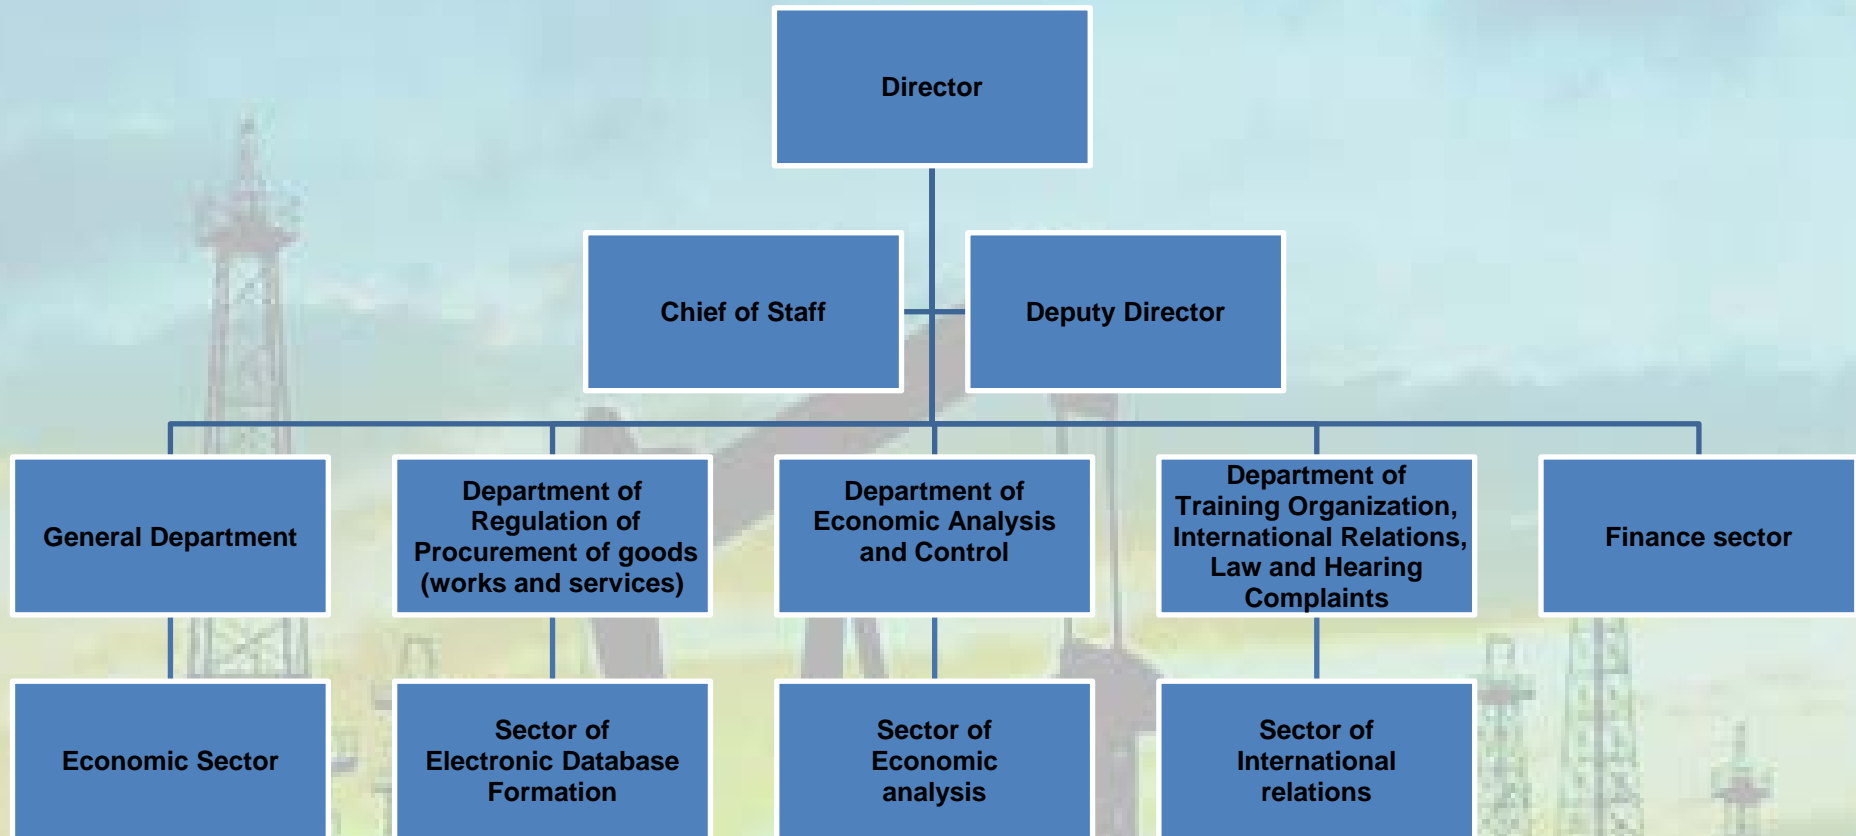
Director

Chief of Staff

Deputy Director

General Department

Department of Regulation of Procurement of goods (works and services)

Department of Economic Analysis and Control

Department of Training Organization, International Relations, Law and Hearing Complaints

Finance sector

Economic Sector

Sector of Electronic Database Formation

Sector of Economic analysis

Sector of International relations